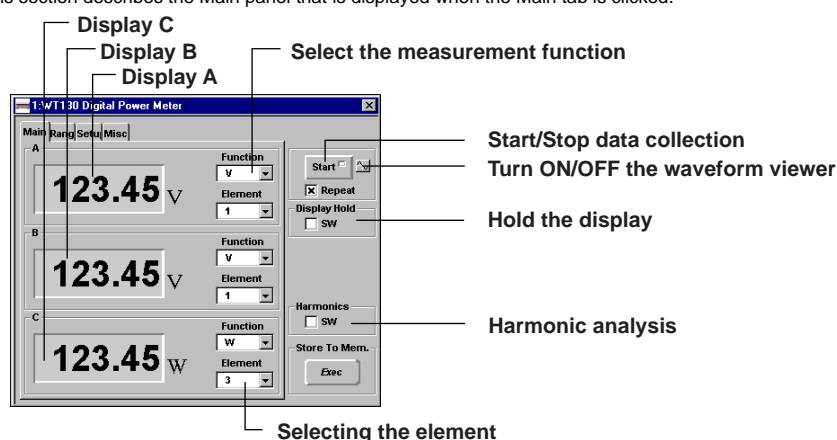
is section describes the Main panel that is displayed when the Main tab is clicked.

Display C
Display B
Display A
Select the measurement function

1:WT130 Digital Power Meter
Main Rang Setu Misc
A
123.45 V
Function
V
Element
1
B
123.45 V
Function
V
Element
1
C
123.45 W
Function
W
Element
3
Start
Repeat
Display Hold
SW
Harmonics
SW
Store To Mem.
Exec

Start/Stop data collection
Turn ON/OFF the waveform viewer
Hold the display
Harmonic analysis
Selecting the element